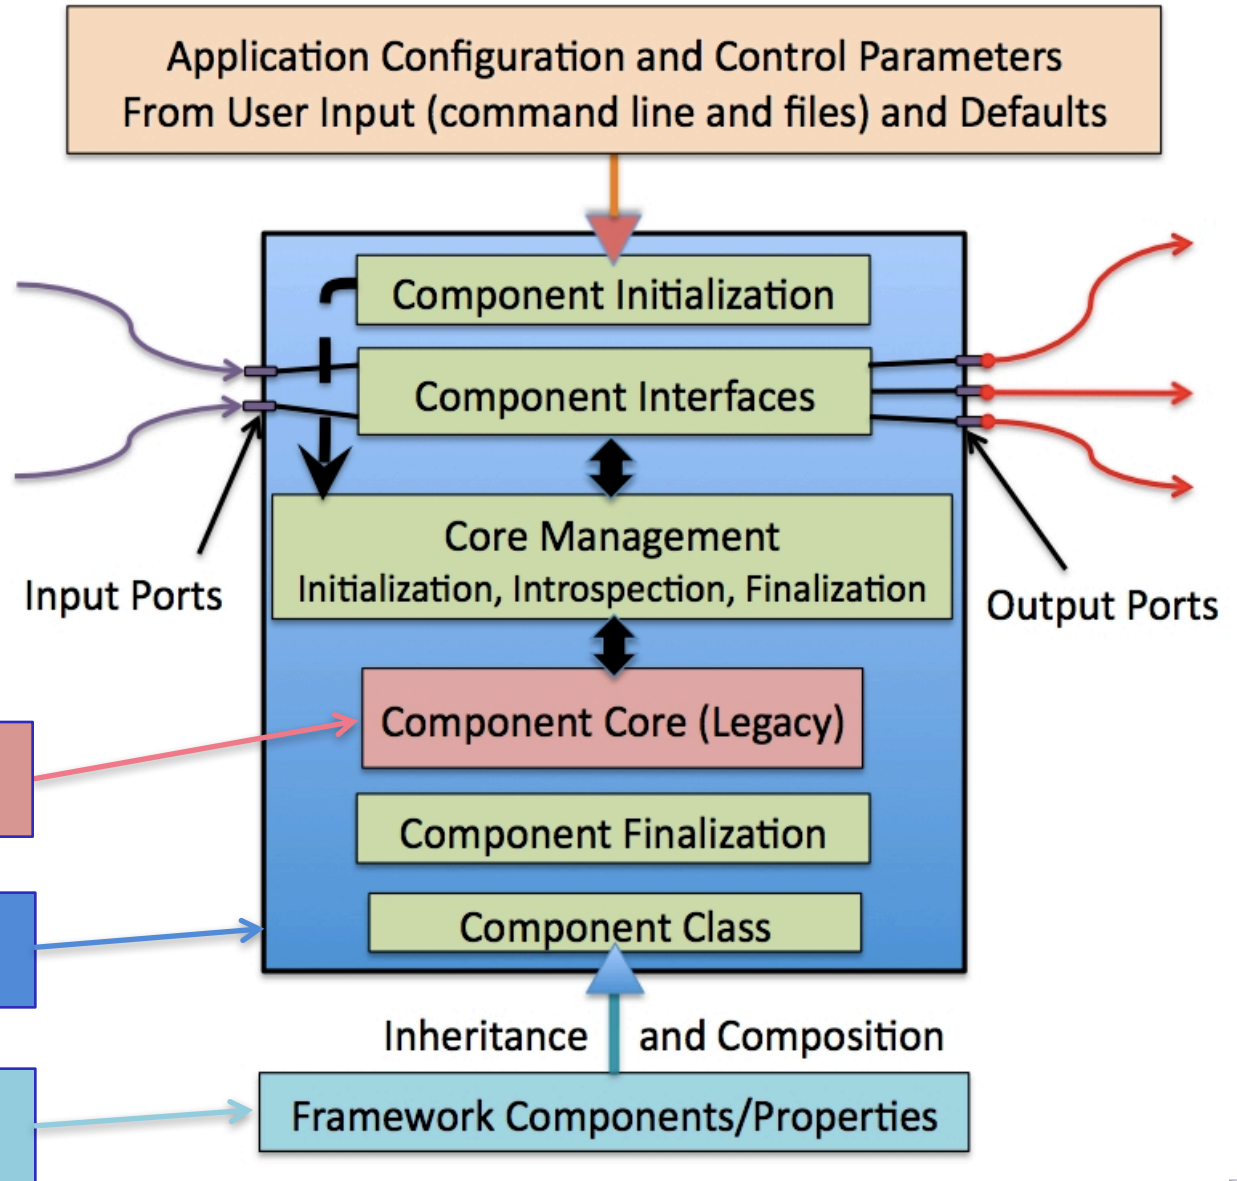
Application Configuration and Control Parameters
From User Input (command line and files) and Defaults

Component Initialization

Component Interfaces

Core Management
Initialization, Introspection, Finalization

Input Ports

Output Ports

Component Core (Legacy)

Component Finalization

Component Class

Inheritance and Composition

Framework Components/Properties